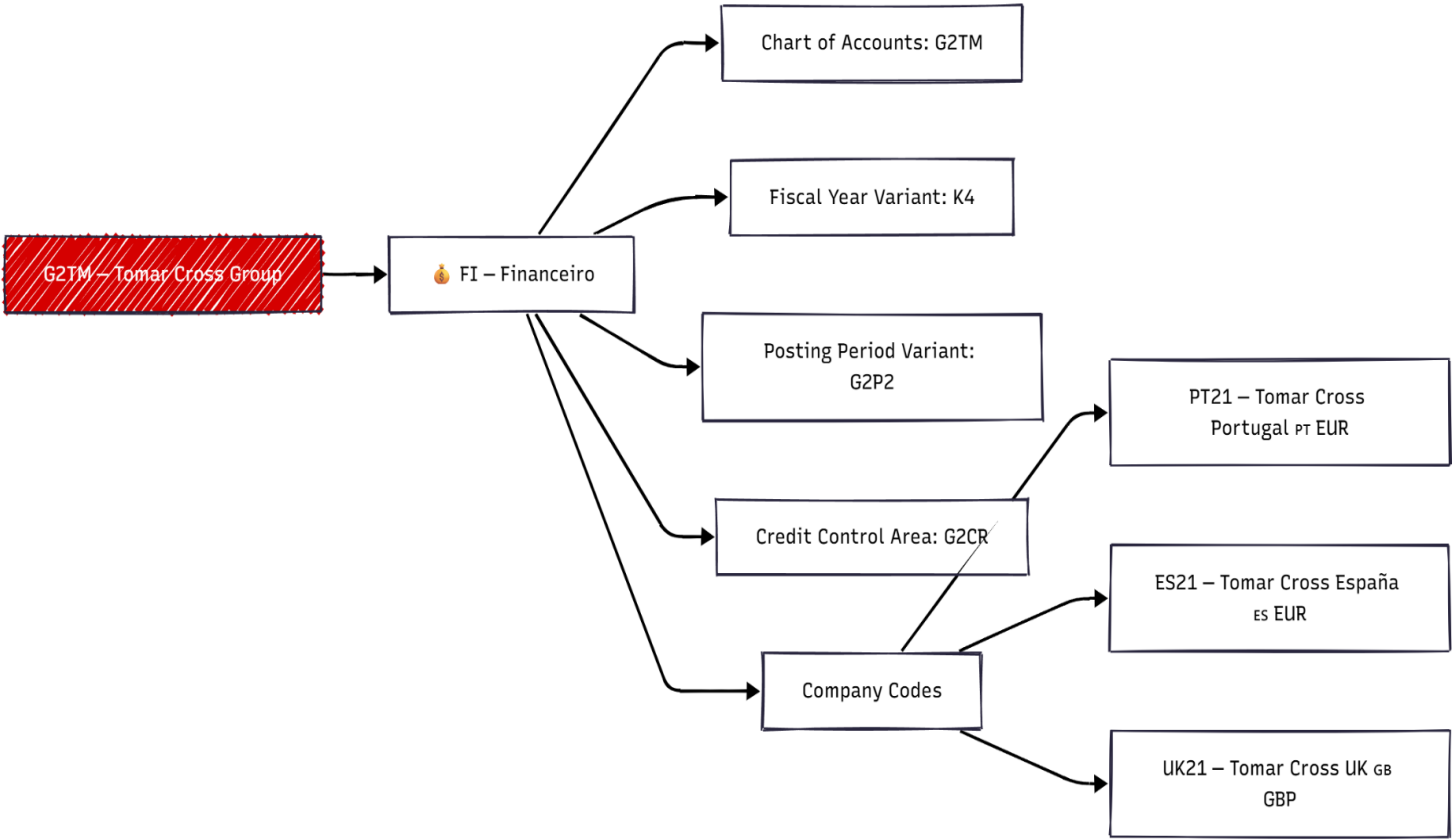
G2TM – Tomar Cross Group

💰 FI – Financeiro

Chart of Accounts: G2TM

Fiscal Year Variant: K4

Posting Period Variant: G2P2

Credit Control Area: G2CR

Company Codes

PT21 – Tomar Cross Portugal PT EUR

ES21 – Tomar Cross España ES EUR

UK21 – Tomar Cross UK GB GBP